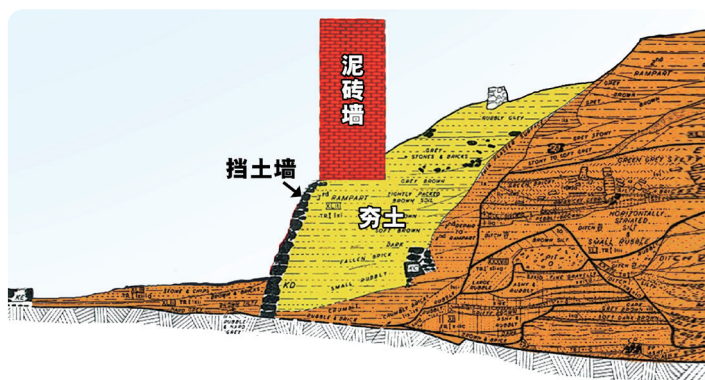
泥砖墙

挡土墙

夯土

RAMPART

GREY BROWN

RUBBLY GREY

GREY STONES & BRICKS

TIGHTLY PACKED BROWN SOIL

RAMPART

SOFT BROWN

DARK

FALLEN BRICK

SMALL RUBBLE

KD

RAMPART

BROWN SILT

STONY TO SOFT GREY

GREEN GREY SILT

HORIZONTALLY STRATIFIED SILT

DITCH

SMALL RUBBLE

BROWN SILT

DITCH

STONES & CHIPS

RUBBLE & HARD GREY

KC